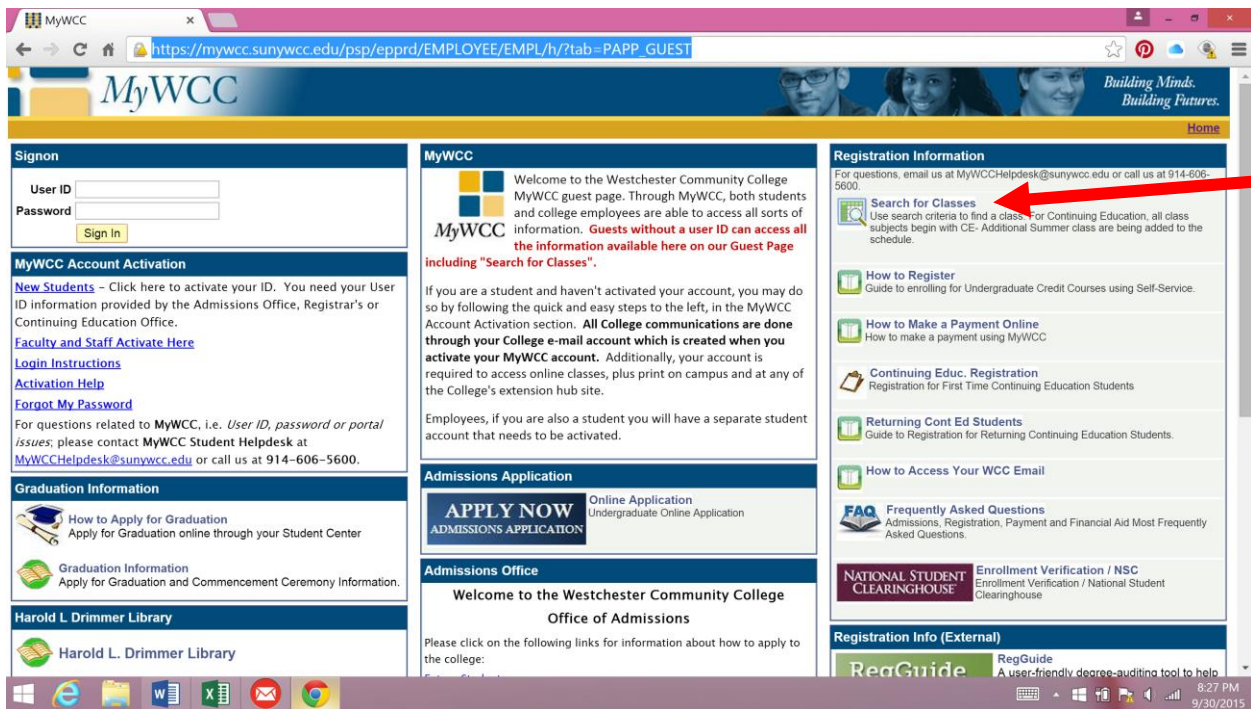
MyWCC ×

https://mywcc.sunywcc.edu/psp/epprd/EMPLOYEE/EMPL/h/?tab=PAPP_GUEST

MyWCC

Building Minds. Building Futures.

Home

Signon

User ID
Password
Sign In

MyWCC Account Activation

New Students - Click here to activate your ID. You need your User ID information provided by the Admissions Office, Registrar's or Continuing Education Office.

Faculty and Staff Activate Here

Login Instructions

Activation Help

Forgot My Password

For questions related to MyWCC, i.e. User ID, password or portal issues; please contact MyWCC Student Helpdesk at MyWCCHelpdesk@sunywcc.edu or call us at 914-606-5600.

Graduation Information

How to Apply for Graduation
Apply for Graduation online through your Student Center

Graduation Information
Apply for Graduation and Commencement Ceremony Information.

Harold L Drimmer Library

Harold L. Drimmer Library

MyWCC

MyWCC

Welcome to the Westchester Community College MyWCC guest page. Through MyWCC, both students and college employees are able to access all sorts of information. Guests without a user ID can access all the information available here on our Guest Page including "Search for Classes".

If you are a student and haven't activated your account, you may do so by following the quick and easy steps to the left, in the MyWCC Account Activation section. All College communications are done through your College e-mail account which is created when you activate your MyWCC account. Additionally, your account is required to access online classes, plus print on campus and at any of the College's extension hub site.

Employees, if you are also a student you will have a separate student account that needs to be activated.

Admissions Application

APPLY NOW
ADMISSIONS APPLICATION

Online Application
Undergraduate Online Application

Admissions Office

Welcome to the Westchester Community College Office of Admissions

Please click on the following links for information about how to apply to the college:

Registration Information

For questions, email us at MyWCCHelpdesk@sunywcc.edu or call us at 914-606-5600.

Search for Classes
Use search criteria to find a class. For Continuing Education, all class subjects begin with CE- Additional Summer class are being added to the schedule.

How to Register
Guide to enrolling for Undergraduate Credit Courses using Self-Service.

How to Make a Payment Online
How to make a payment using MyWCC

Continuing Educ. Registration
Registration for First Time Continuing Education Students

Returning Cont Ed Students
Guide to Registration for Returning Continuing Education Students.

How to Access Your WCC Email

FAQ

Frequently Asked Questions
Admissions, Registration, Payment and Financial Aid Most Frequently Asked Questions.

NATIONAL STUDENT CLEARINGHOUSE

Enrollment Verification / NSC
Enrollment Verification / National Student Clearinghouse

Registration Info (External)

RegGuide

RegGuide
A user-friendly degree-auditing tool to help

8:27 PM
9/30/2015